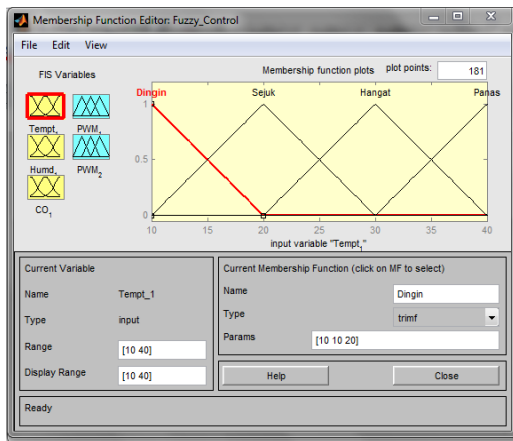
Membership Function Editor: Fuzzy_Control

File Edit View

FIS Variables

Tempt$_1$ PWM$_1$

Humd$_1$ PWM$_2$

CO$_1$

Membership function plots plot points: 181

Dingin Sejuk Hangat Panas

1

0.5

0

10 15 20 25 30 35 40

input variable "Tempt$_1$"

Current Variable

Name Tempt_1

Type input

Range [10 40]

Display Range [10 40]

Current Membership Function (click on MF to select)

Name Dingin

Type trimf

Params [10 10 20]

Help Close

Ready